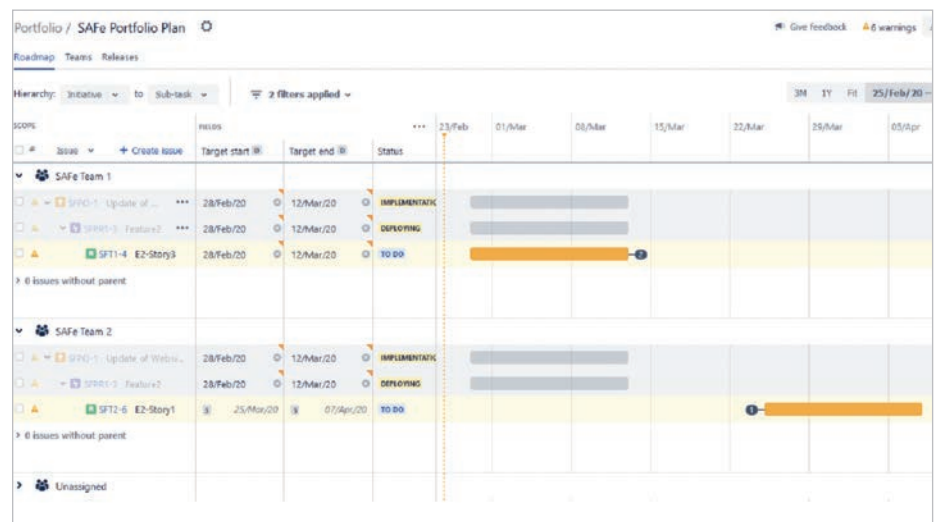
Portfolio / SAFe Portfolio Plan

Give feedback 6 warnings

Roadmap Teams Releases

Hierarchy: Initiative to Sub-task 2 filters applied

3M 1Y Fit 25/Feb/20 –

SCOPE

FIELDS

Issue + Create issue Target start Target end Status

23/Feb 01/Mar 08/Mar 15/Mar 22/Mar 29/Mar 05/Apr

SAFe Team 1

SFPO-1 Update of ... 28/Feb/20 12/Mar/20 IMPLEMENTATIO

SFPR1-3 Feature2 28/Feb/20 12/Mar/20 DEPLOYING

SFT1-4 E2-Story3 28/Feb/20 12/Mar/20 TO DO

> 0 issues without parent

SAFe Team 2

SFPO-1 Update of Websi... 28/Feb/20 12/Mar/20 IMPLEMENTATIO

SFPR1-3 Feature2 28/Feb/20 12/Mar/20 DEPLOYING

SFT2-6 E2-Story1 25/Mar/20 07/Apr/20 TO DO

> 0 issues without parent

Unassigned